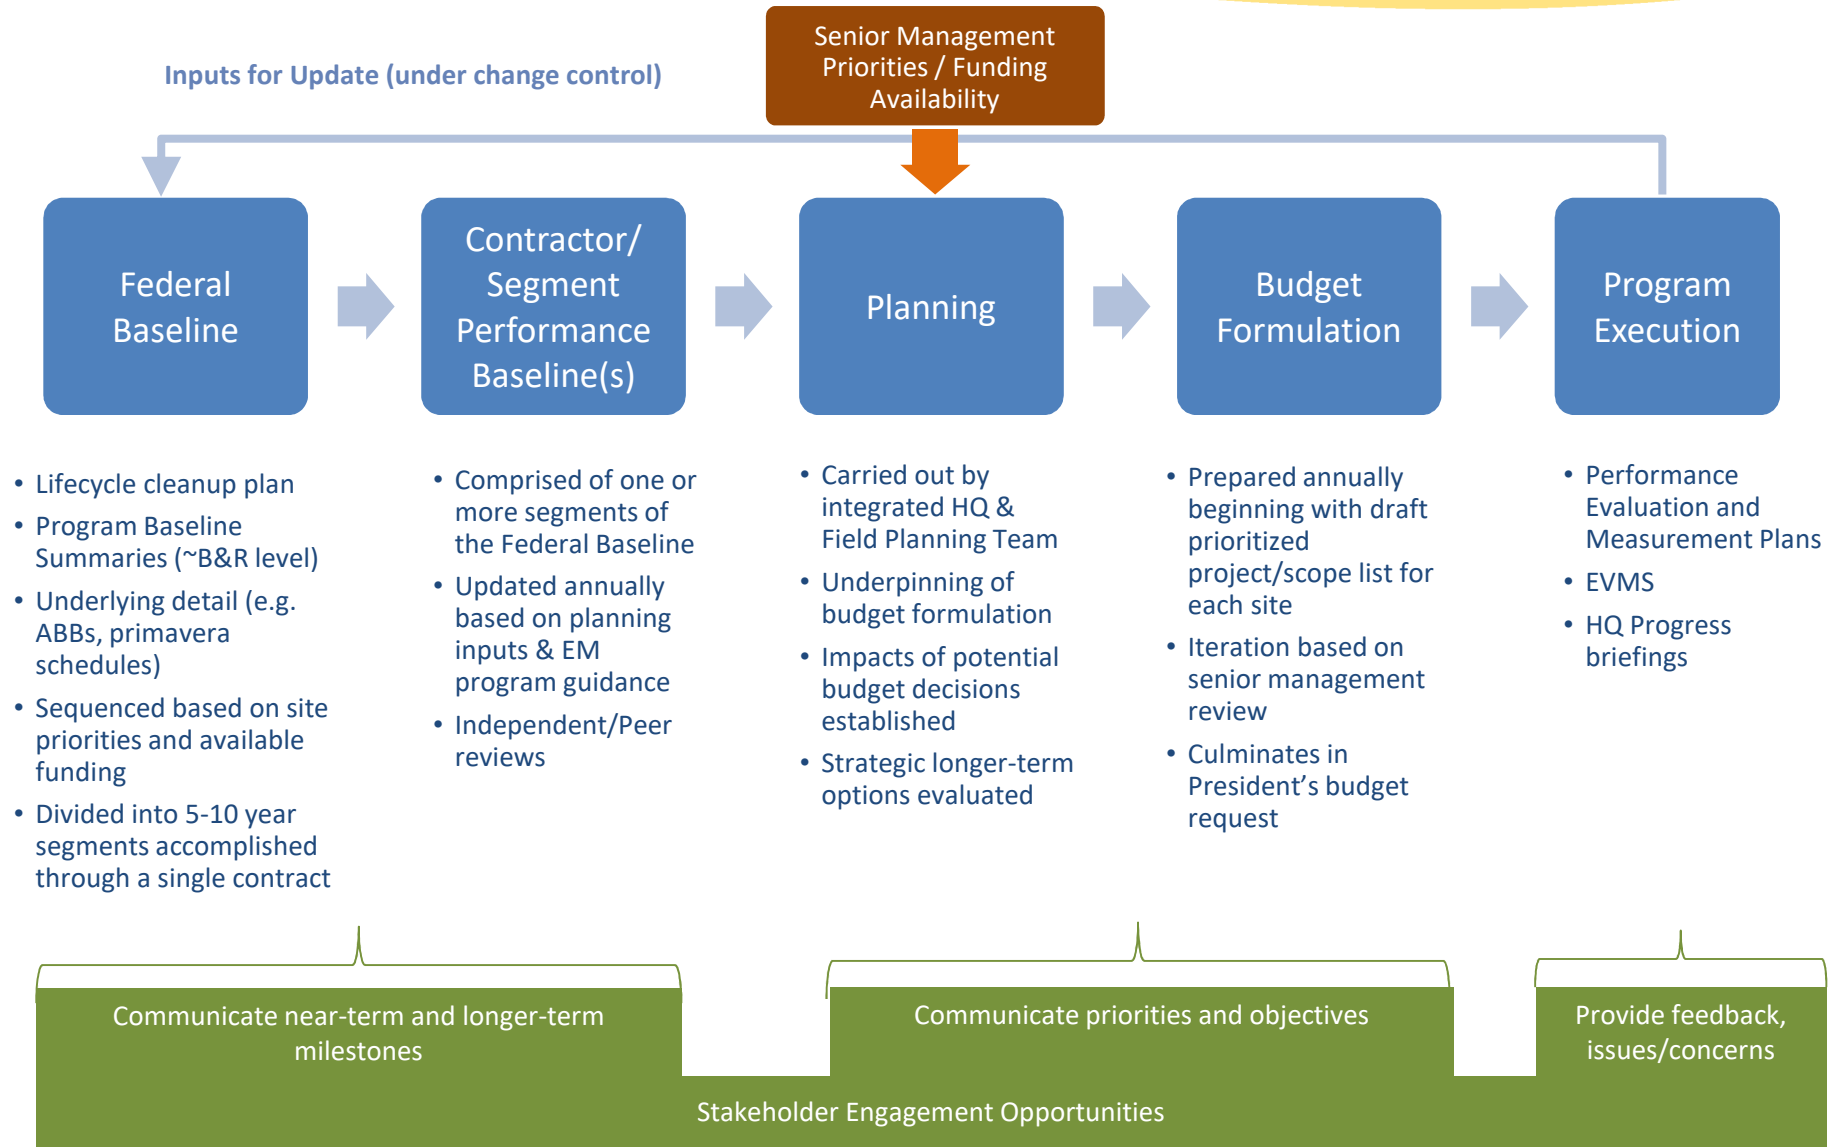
Senior Management Priorities / Funding Availability

Inputs for Update (under change control)

Federal Baseline

Contractor/ Segment Performance Baseline(s)

Planning

Budget Formulation

Program Execution

• Lifecycle cleanup plan
• Program Baseline Summaries (~B&R level)
• Underlying detail (e.g. ABBs, primavera schedules)
• Sequenced based on site priorities and available funding
• Divided into 5-10 year segments accomplished through a single contract

• Comprised of one or more segments of the Federal Baseline
• Updated annually based on planning inputs & EM program guidance
• Independent/Peer reviews

• Carried out by integrated HQ & Field Planning Team
• Underpinning of budget formulation
• Impacts of potential budget decisions established
• Strategic longer-term options evaluated

• Prepared annually beginning with draft prioritized project/scope list for each site
• Iteration based on senior management review
• Culminates in President’s budget request

• Performance Evaluation and Measurement Plans
• EVMS
• HQ Progress briefings

Communicate near-term and longer-term milestones

Communicate priorities and objectives

Provide feedback, issues/concerns

Stakeholder Engagement Opportunities